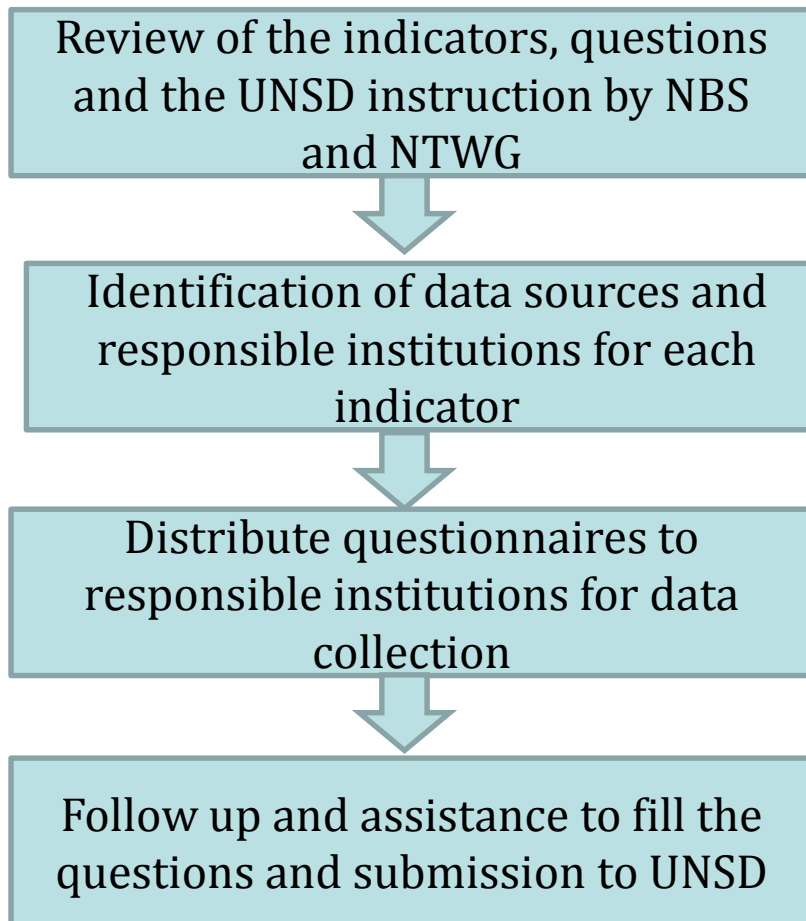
Review of the indicators, questions and the UNSD instruction by NBS and NTWG

Identification of data sources and responsible institutions for each indicator

Distribute questionnaires to responsible institutions for data collection

Follow up and assistance to fill the questions and submission to UNSD